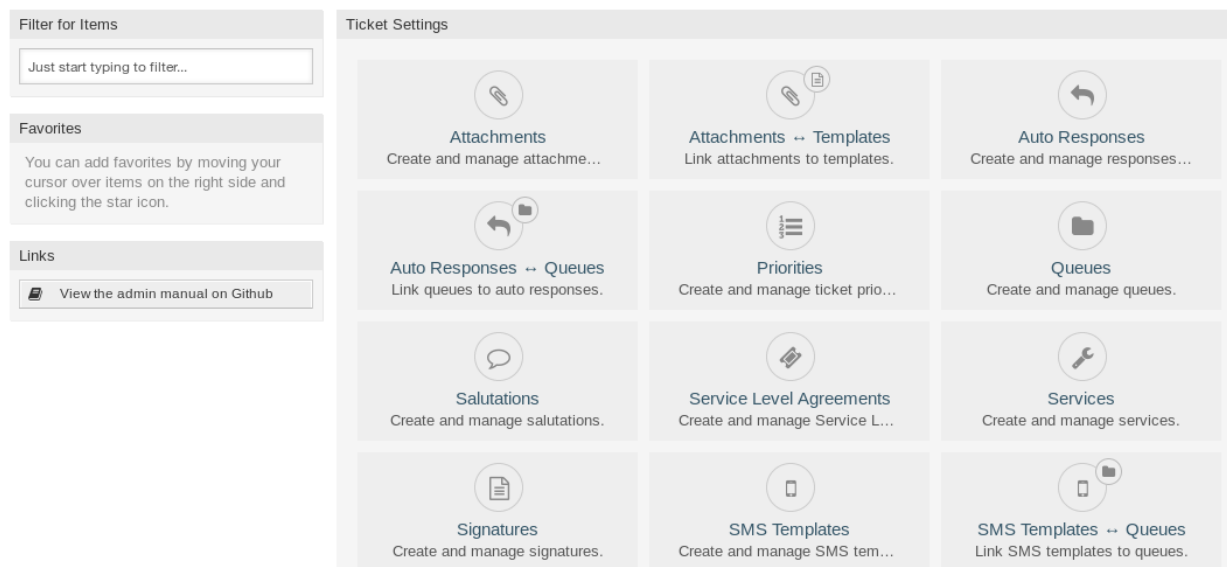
Filter for Items

Just start typing to filter...

Favorites

You can add favorites by moving your cursor over items on the right side and clicking the star icon.

Links

View the admin manual on Github

Ticket Settings

Attachments
Create and manage attachme...

Attachments ↔ Templates
Link attachments to templates.

Auto Responses
Create and manage responses...

Auto Responses ↔ Queues
Link queues to auto responses.

Priorities
Create and manage ticket prio...

Queues
Create and manage queues.

Salutations
Create and manage salutations.

Service Level Agreements
Create and manage Service L...

Services
Create and manage services.

Signatures
Create and manage signatures.

SMS Templates
Create and manage SMS tem...

SMS Templates ↔ Queues
Link SMS templates to queues.